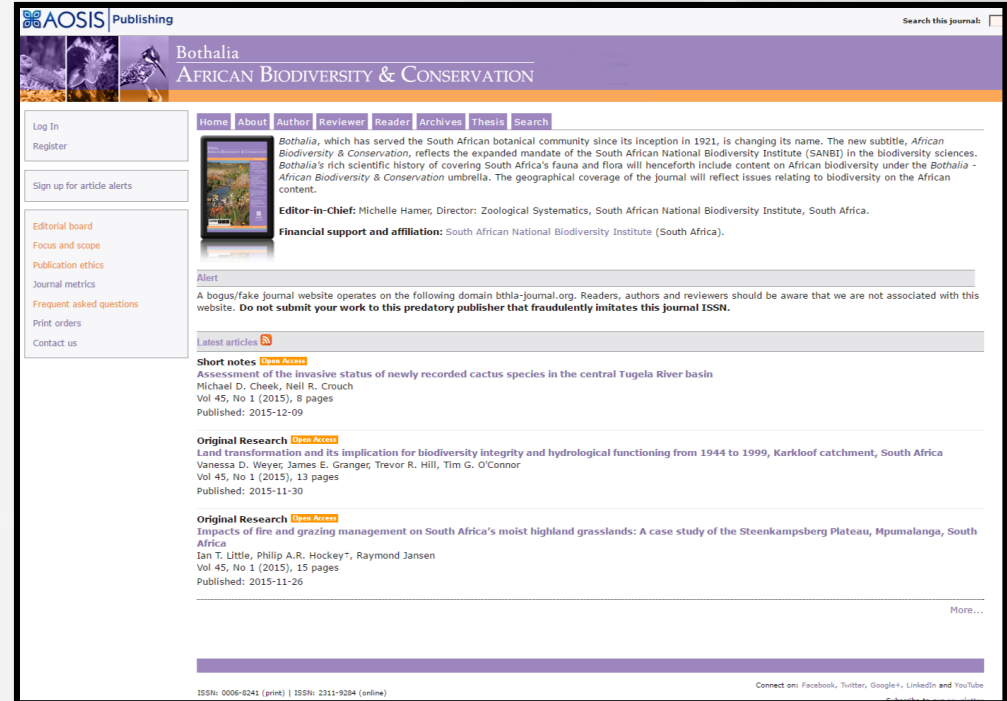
AOSIS Publishing

Search this journal:

Bothalia
African Biodiversity & Conservation

Log In
Register

Sign up for article alerts

Editorial board
Focus and scope
Publication ethics
Journal metrics
Frequent asked questions
Print orders
Contact us

Home About Author Reviewer Reader Archives Thesis Search

Bothalia, which has served the South African botanical community since its inception in 1921, is changing its name. The new subtitle, African Biodiversity & Conservation, reflects the expanded mandate of the South African National Biodiversity Institute (SANBI) in the biodiversity sciences. Bothalia's rich scientific history of covering South Africa's fauna and flora will henceforth include content on African biodiversity under the Bothalia - African Biodiversity & Conservation umbrella. The geographical coverage of the journal will reflect issues relating to biodiversity on the African content.

Editor-in-Chief: Michelle Hamer, Director: Zoological Systematics, South African National Biodiversity Institute, South Africa.

Financial support and affiliation: South African National Biodiversity Institute (South Africa).

Alert

A bogus/fake journal website operates on the following domain bthla-journal.org. Readers, authors and reviewers should be aware that we are not associated with this website. Do not submit your work to this predatory publisher that fraudulently imitates this journal ISSN.

Latest articles

Short notes Open Access
Assessment of the invasive status of newly recorded cactus species in the central Tugela River basin
Michael D. Cheek, Neil R. Crouch
Vol 45, No 1 (2015), 8 pages
Published: 2015-12-09

Original Research Open Access
Land transformation and its implication for biodiversity integrity and hydrological functioning from 1944 to 1999, Karkloof catchment, South Africa
Vanessa D. Weyer, James E. Granger, Trevor R. Hill, Tim G. O'Connor
Vol 45, No 1 (2015), 13 pages
Published: 2015-11-30

Original Research Open Access
Impacts of fire and grazing management on South Africa's moist highland grasslands: A case study of the Steenkampsberg Plateau, Mpumalanga, South Africa
Ian T. Little, Philip A.R. Hockey†, Raymond Jansen
Vol 45, No 1 (2015), 15 pages
Published: 2015-11-26

More...

ISSN: 0006-8241 (print) | ISSN: 2311-9284 (online)

Connect on: Facebook, Twitter, Google+, LinkedIn and YouTube